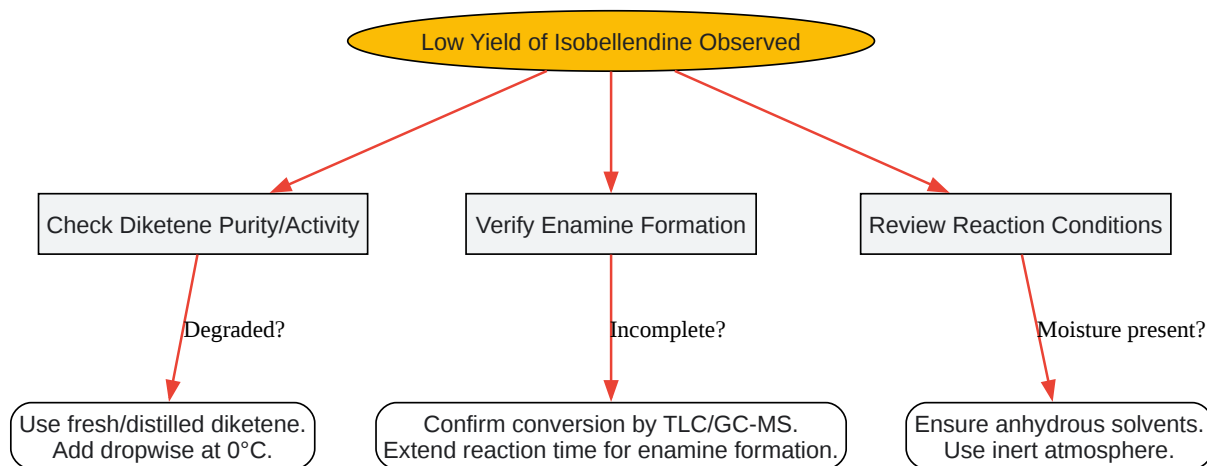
Low Yield of Isobellendine Observed

Check Diketene Purity/Activity

Verify Enamine Formation

Review Reaction Conditions

Degraded?

Incomplete?

Moisture present?

Use fresh/distilled diketene.
Add dropwise at 0°C.

Confirm conversion by TLC/GC-MS.
Extend reaction time for enamine formation.

Ensure anhydrous solvents.
Use inert atmosphere.